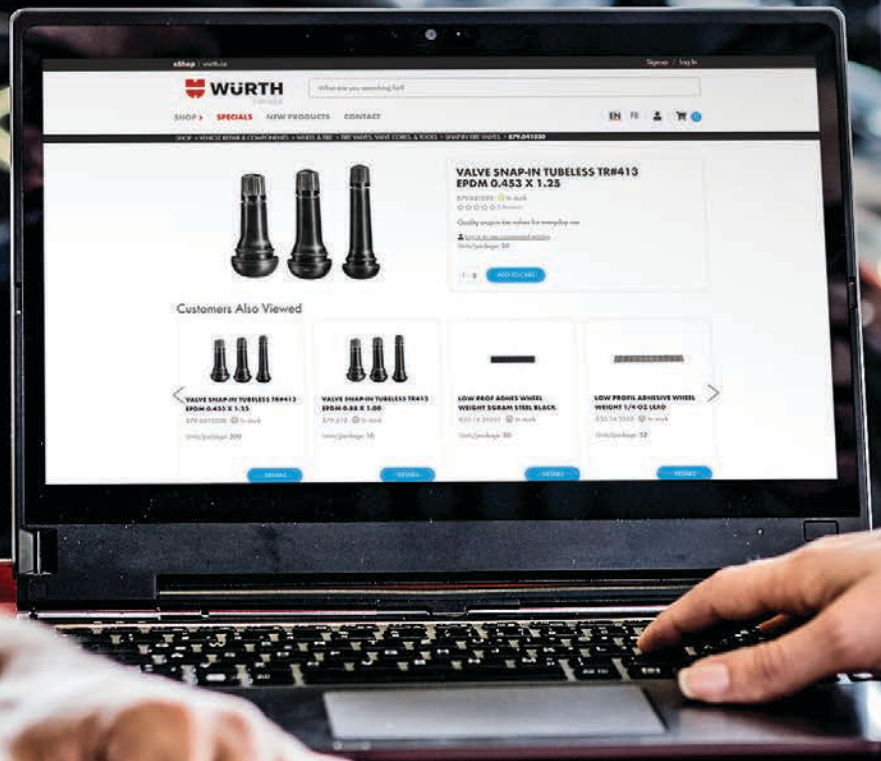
eShop | wurth.ca

Sign up / Log In

WÜRTH
Canada

What are you searching for?

SHOP > SPECIALS NEW PRODUCTS CONTACT

EN FR

SHOP > VEHICLE REPAIR & COMPONENTS > WHEELS & TIRE > TIRE VALVES, VALVE CORES, & TOOLS > SNAP-IN TIRE VALVES > 879.041030

VALVE SNAP-IN TUBELESS TR#413 EPDM 0.453 X 1.25

879.041030 In stock

Quality snap-in tire valves for everyday use

Units/package: 50

1 ADD TO CART

Customers Also Viewed

VALVE SNAP-IN TUBELESS TR#413 EPDM 0.453 X 1.25
879.041030 In stock
Units/package: 200
DETAILS

VALVE SNAP-IN TUBELESS TR413 EPDM 0.88 X 1.00
879.413 In stock
Units/package: 10
DETAILS

LOW PROF ADHES WHEEL WEIGHT 5GRAM STEEL BLACK
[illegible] In stock
Units/package: 30
DETAILS

LOW PROFILE ADHESIVE WHEEL WEIGHT 1/4 OZ LEAD
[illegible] In stock
Units/package: 50
DETAILS